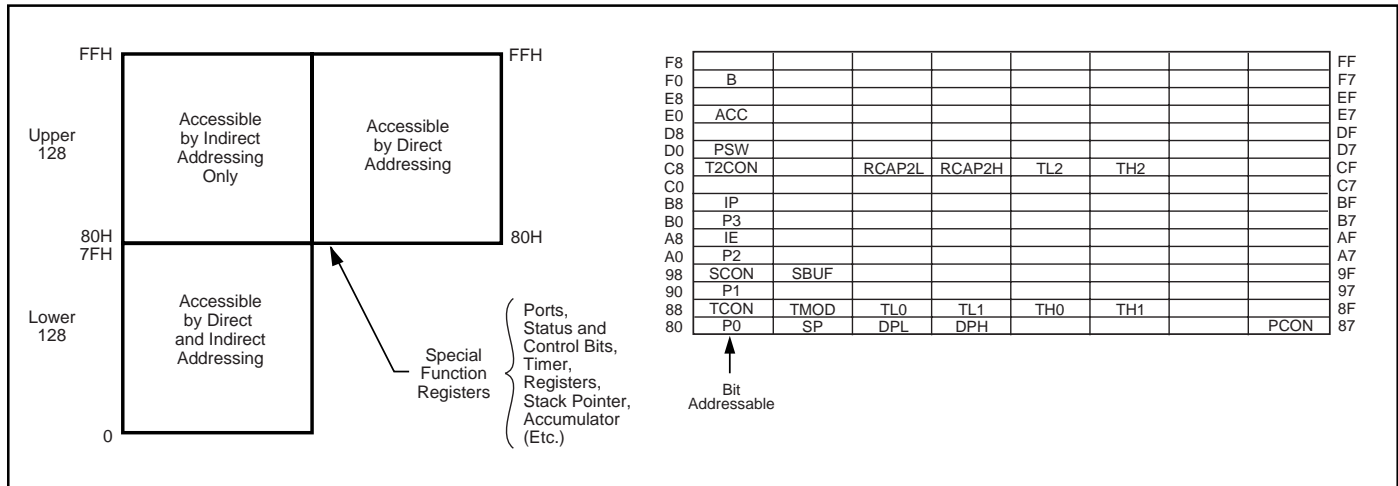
FFH

Upper 128

Accessible by Indirect Addressing Only

FFH

Accessible by Direct Addressing

80H
7FH

80H

Lower 128

Accessible by Direct and Indirect Addressing

0

Special Function Registers

Ports, Status and Control Bits, Timer, Registers, Stack Pointer, Accumulator (Etc.)

| | | | | | | | | | |
|---|---|---|---|---|---|---|---|---|---|
| F8 | | | | | | | | | FF |
| F0 | B | | | | | | | | F7 |
| E8 | | | | | | | | | EF |
| E0 | ACC | | | | | | | | E7 |
| D8 | | | | | | | | | DF |
| D0 | PSW | | | | | | | | D7 |
| C8 | T2CON | | RCAP2L | RCAP2H | TL2 | TH2 | | | CF |
| C0 | | | | | | | | | C7 |
| B8 | IP | | | | | | | | BF |
| B0 | P3 | | | | | | | | B7 |
| A8 | IE | | | | | | | | AF |
| A0 | P2 | | | | | | | | A7 |
| 98 | SCON | SBUF | | | | | | | 9F |
| 90 | P1 | | | | | | | | 97 |
| 88 | TCON | TMOD | TL0 | TL1 | TH0 | TH1 | | | 8F |
| 80 | P0 | SP | DPL | DPH | | | | PCON | 87 |

Bit Addressable